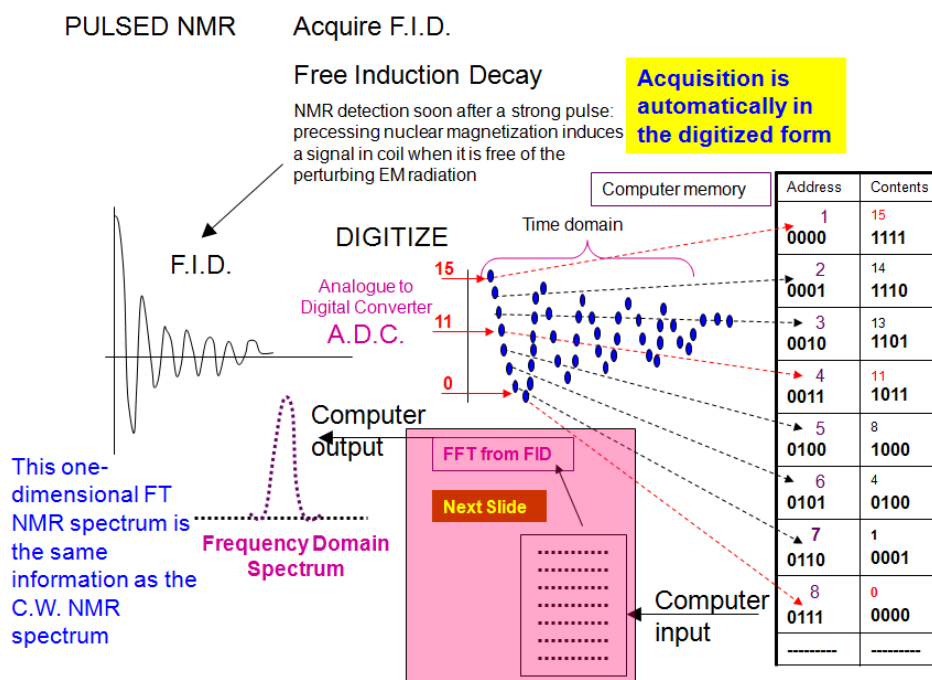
PULSED NMR

Acquire F.I.D.

Free Induction Decay

NMR detection soon after a strong pulse: precessing nuclear magnetization induces a signal in coil when it is free of the perturbing EM radiation

Acquisition is automatically in the digitized form

Computer memory

F.I.D.

DIGITIZE

Time domain

Analogue to Digital Converter
A.D.C.

15

11

0

| Address | Contents |
|---|---|
| 1 0000 | 15 1111 |
| 2 0001 | 14 1110 |
| 3 0010 | 13 1101 |
| 4 0011 | 11 1011 |
| 5 0100 | 8 1000 |
| 6 0101 | 4 0100 |
| 7 0110 | 1 0001 |
| 8 0111 | 0 0000 |
| --------- | --------- |

Computer output

FFT from FID

Next Slide

This one-dimensional FT NMR spectrum is the same information as the C.W. NMR spectrum

Frequency Domain Spectrum

Computer input